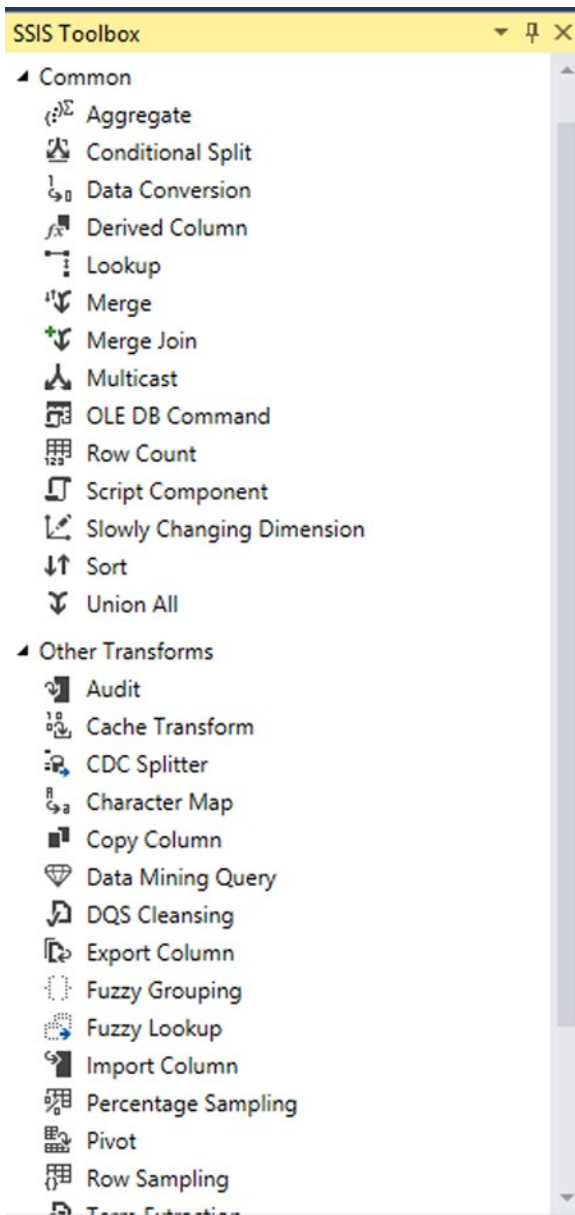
SSIS Toolbox

Common
Aggregate
Conditional Split
Data Conversion
Derived Column
Lookup
Merge
Merge Join
Multicast
OLE DB Command
Row Count
Script Component
Slowly Changing Dimension
Sort
Union All

Other Transforms
Audit
Cache Transform
CDC Splitter
Character Map
Copy Column
Data Mining Query
DQS Cleansing
Export Column
Fuzzy Grouping
Fuzzy Lookup
Import Column
Percentage Sampling
Pivot
Row Sampling
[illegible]